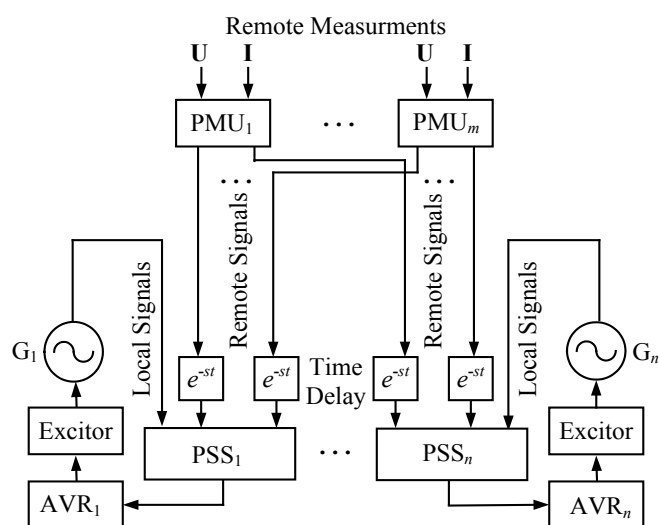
Remote Measurments

U I U I

PMU$_1$ $\cdots$ PMU$_m$

$\cdots$ $\cdots$

Remote Signals Remote Signals

Local Signals Local Signals

G$_1$ G$_n$

$e^{-st}$ $e^{-st}$ Time Delay $e^{-st}$ $e^{-st}$

Excitor Excitor

PSS$_1$ $\cdots$ PSS$_n$

AVR$_1$ AVR$_n$